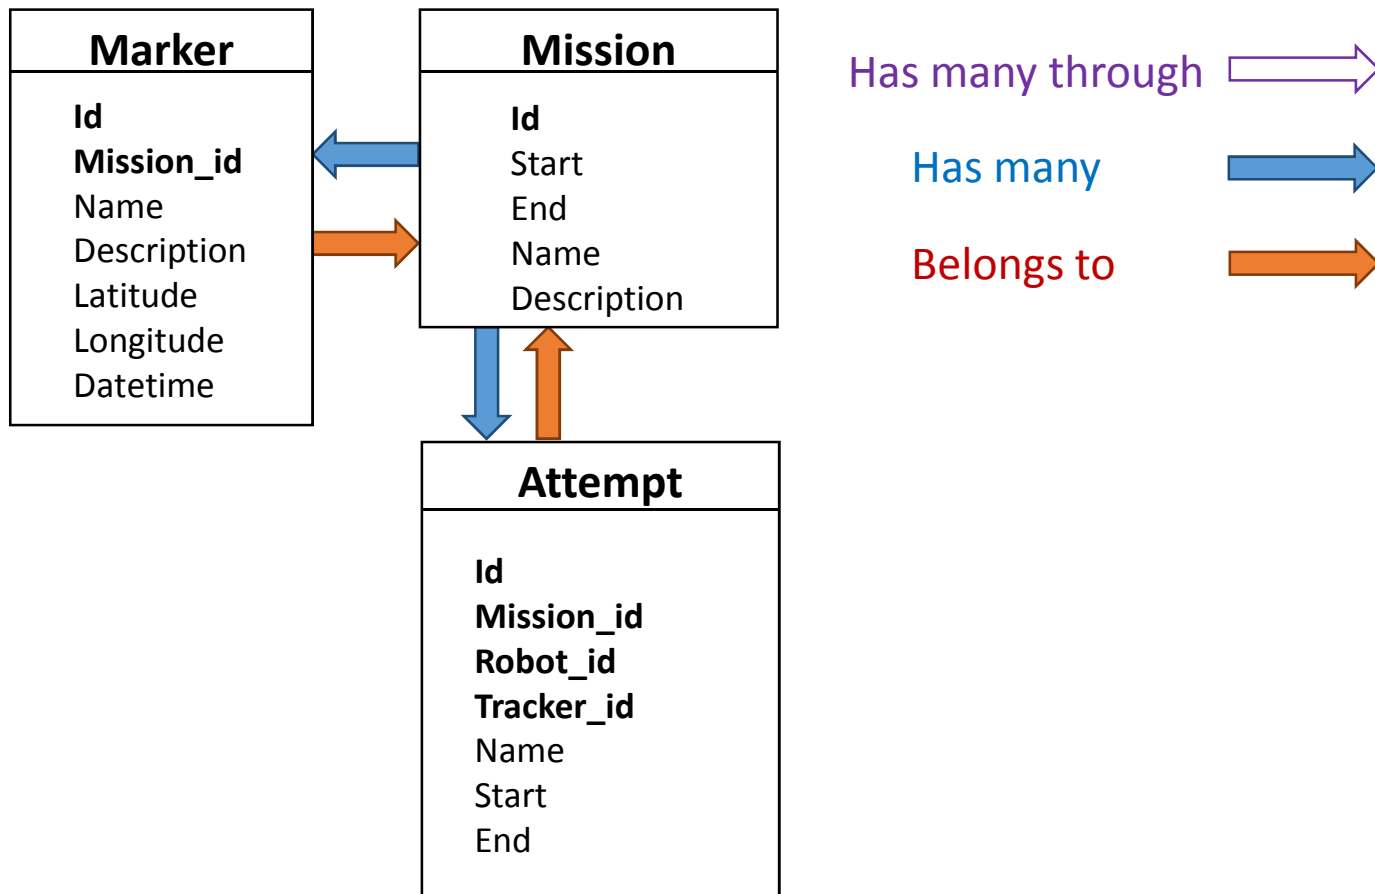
Marker

Id
Mission_id
Name
Description
Latitude
Longitude
Datetime

Mission

Id
Start
End
Name
Description

Has many through

Has many

Belongs to

Attempt

Id
Mission_id
Robot_id
Tracker_id
Name
Start
End